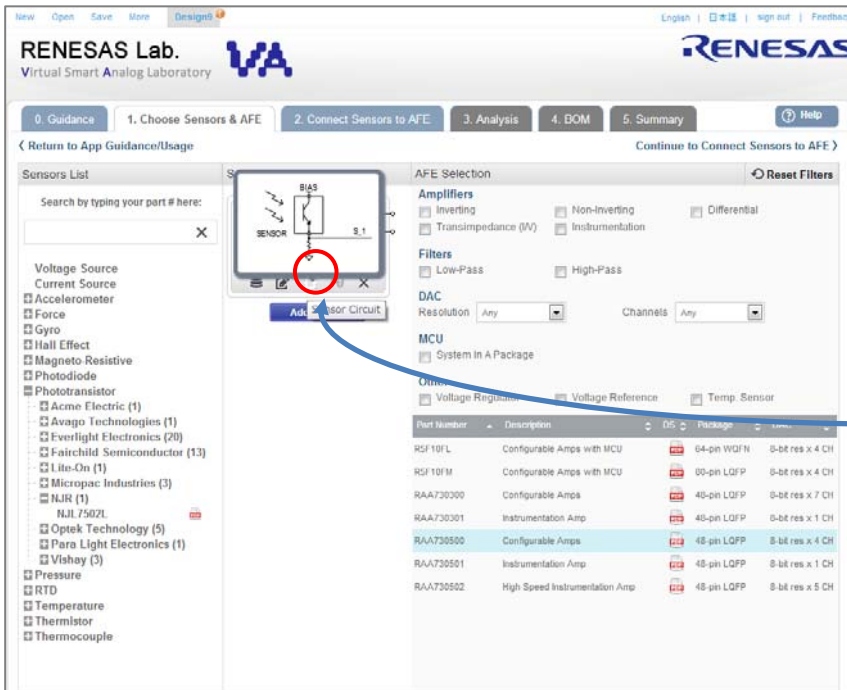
New Open Save More Design5

English | 日本語 | sign out | Feedbac

RENESAS Lab.
Virtual Smart Analog Laboratory

RENESAS

0. Guidance
1. Choose Sensors & AFE
2. Connect Sensors to AFE
3. Analysis
4. BOM
5. Summary
Help

❮ Return to App Guidance/Usage
Continue to Connect Sensors to AFE ❯

Sensors List

Search by typing your part # here:

Voltage Source
Current Source
Accelerometer
Force
Gyro
Hall Effect
Magneto-Resistive
Photodiode
Phototransistor
Acme Electric (1)
Avago Technologies (1)
Everlight Electronics (20)
Fairchild Semiconductor (13)
Lite-On (1)
Micropac Industries (3)
NJR (1)
NJL7502L
Optek Technology (5)
Para Light Electronics (1)
Vishay (3)
Pressure
RTD
Temperature
Thermistor
Thermocouple

BIAS
SENSOR
S_1

Add Sensor Circuit

AFE Selection
Reset Filters

Amplifiers
Inverting
Non-Inverting
Differential
Transimpedance (I/V)
Instrumentation

Filters
Low-Pass
High-Pass

DAC
Resolution Any
Channels Any

MCU
System In A Package

Other
Voltage Regulator
Voltage Reference
Temp. Sensor

| Part Number | Description | DS | Package | |
|---|---|---|---|---|
| RSF10FL | Configurable Amps with MCU | | 64-pin WQFN | 8-bit res x 4 CH |
| RSF10FM | Configurable Amps with MCU | | 80-pin LQFP | 8-bit res x 4 CH |
| RAA730300 | Configurable Amps | | 48-pin LQFP | 8-bit res x 7 CH |
| RAA730301 | Instrumentation Amp | | 48-pin LQFP | 8-bit res x 1 CH |
| RAA730500 | Configurable Amps | | 48-pin LQFP | 8-bit res x 4 CH |
| RAA730501 | Instrumentation Amp | | 48-pin LQFP | 8-bit res x 1 CH |
| RAA730502 | High Speed Instrumentation Amp | | 48-pin LQFP | 8-bit res x 5 CH |